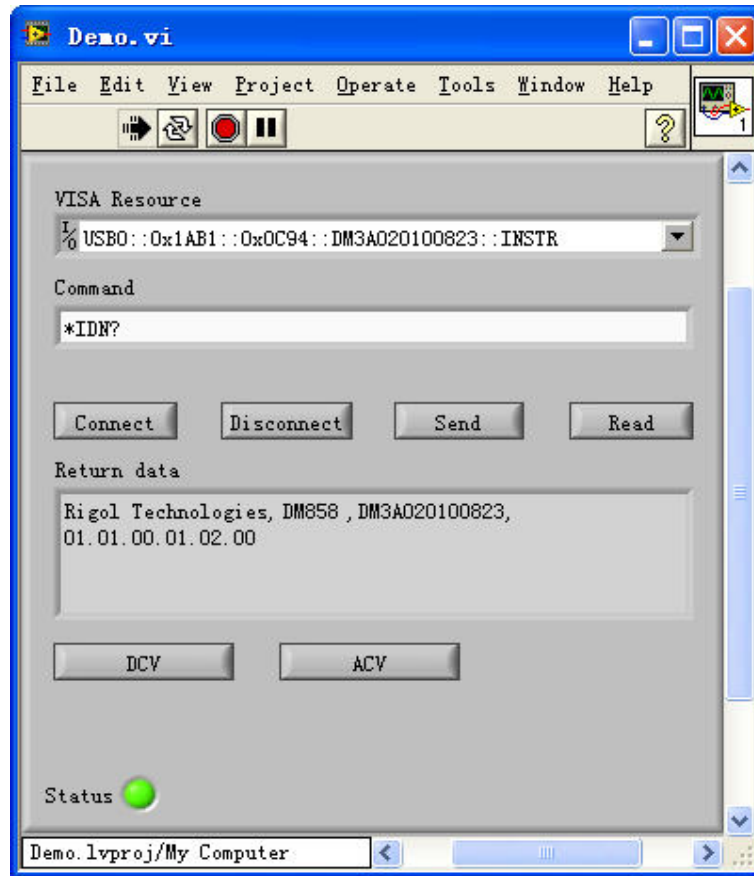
Demo.vi

File Edit View Project Operate Tools Window Help

VISA Resource

USB0::0x1AB1::0x0C94::DM3A020100823::INSTR

Command

*IDN?

Connect Disconnect Send Read

Return data

Rigol Technologies, DM858 , DM3A020100823, 01.01.00.01.02.00

DCV ACV

Status

Demo.lvproj/My Computer